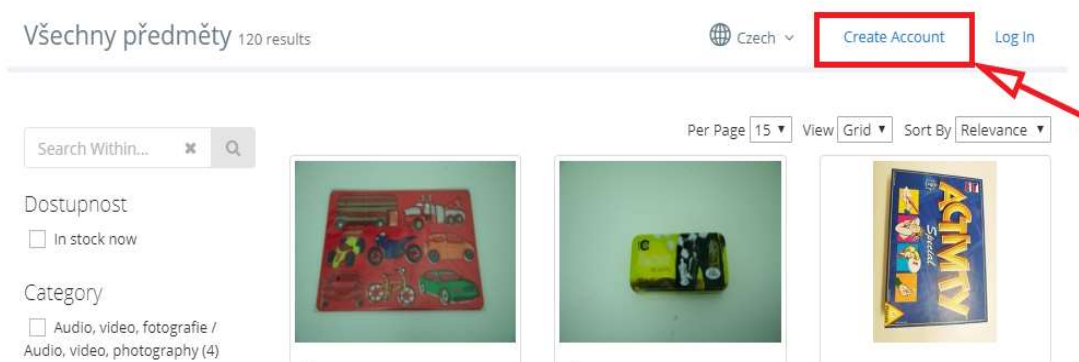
Všechny předměty 120 results

Czech

Create Account

Log In

Per Page 15 ▾ View Grid ▾ Sort By Relevance ▾

Search Within...

Dostupnost

In stock now

Category

Audio, video, fotografie / Audio, video, photography (4)

ACTIVITY

Special